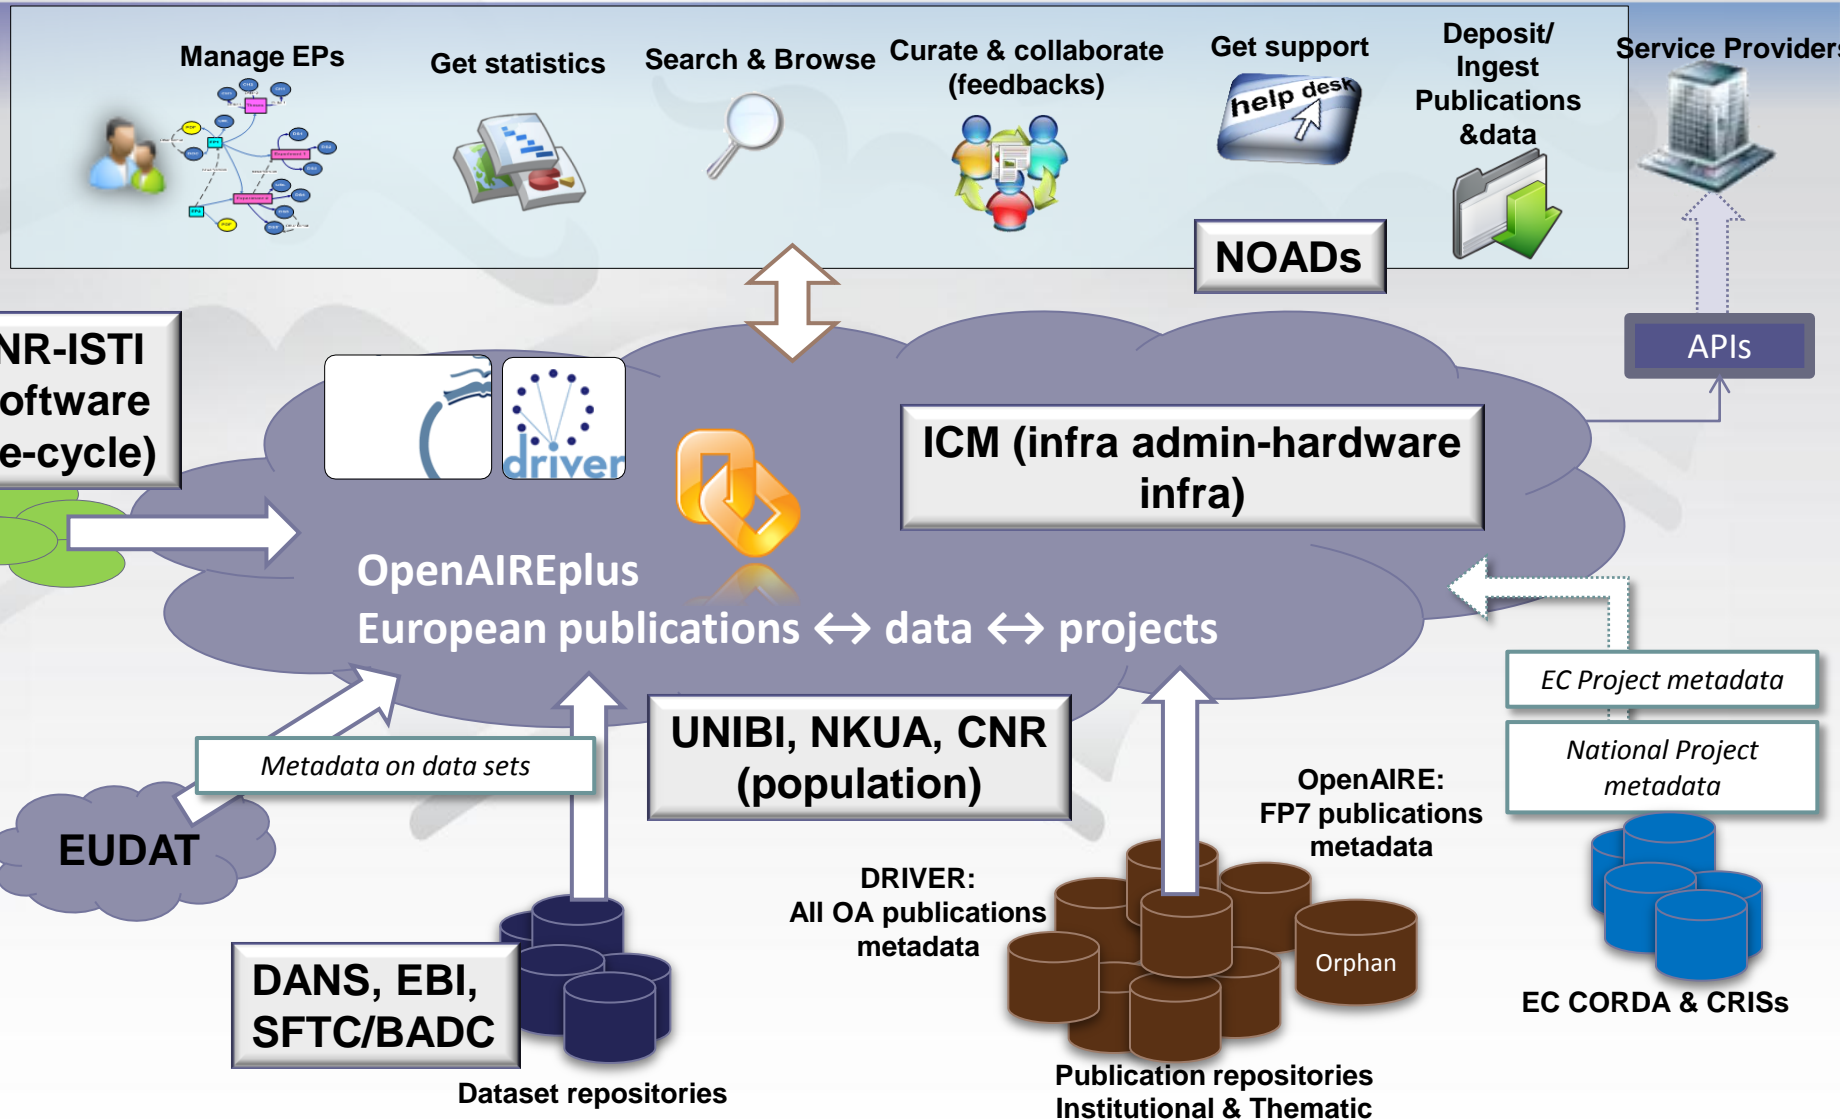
Manage EPs

Get statistics

Search & Browse

Curate & collaborate (feedbacks)

Get support

help desk

Deposit/ Ingest Publications &data

Service Providers

NOADs

APIs

NR-ISTI oftware e-cycle)

driver

ICM (infra admin-hardware infra)

OpenAIREplus
European publications ↔ data ↔ projects

EC Project metadata

National Project metadata

Metadata on data sets

UNIBI, NKUA, CNR (population)

EUDAT

OpenAIRE: FP7 publications metadata

DRIVER: All OA publications metadata

Orphan

EC CORDA & CRISs

DANS, EBI, SFTC/BADC

Dataset repositories

Publication repositories Institutional & Thematic